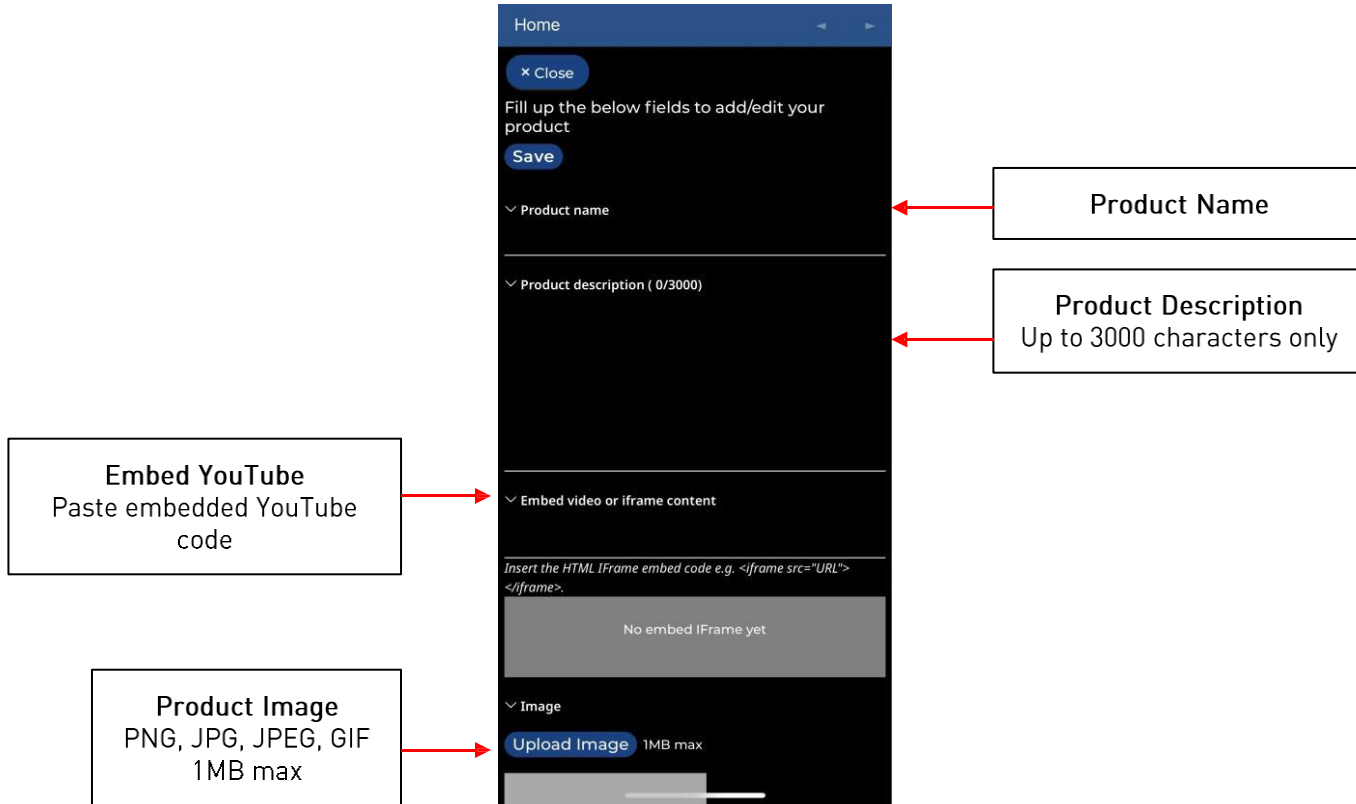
Home

× Close

Fill up the below fields to add/edit your product

Save

Product name

Product Name

Product description ( 0/3000)

Product Description
Up to 3000 characters only

Embed YouTube
Paste embedded YouTube code

Embed video or iframe content

Insert the HTML IFrame embed code e.g. <iframe src="URL"></iframe>.

No embed IFrame yet

Product Image
PNG, JPG, JPEG, GIF
1MB max

Image

Upload Image 1MB max